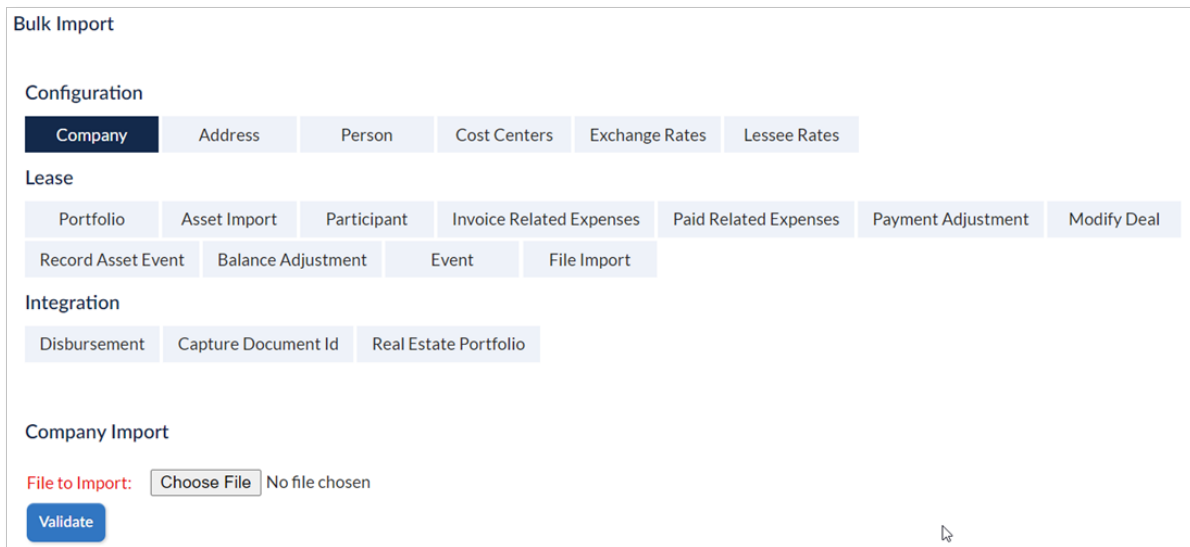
Bulk Import

Configuration

Company
Address
Person
Cost Centers
Exchange Rates
Lessee Rates

Lease

Portfolio
Asset Import
Participant
Invoice Related Expenses
Paid Related Expenses
Payment Adjustment
Modify Deal
Record Asset Event
Balance Adjustment
Event
File Import

Integration

Disbursement
Capture Document Id
Real Estate Portfolio

Company Import

File to Import: Choose File No file chosen

Validate